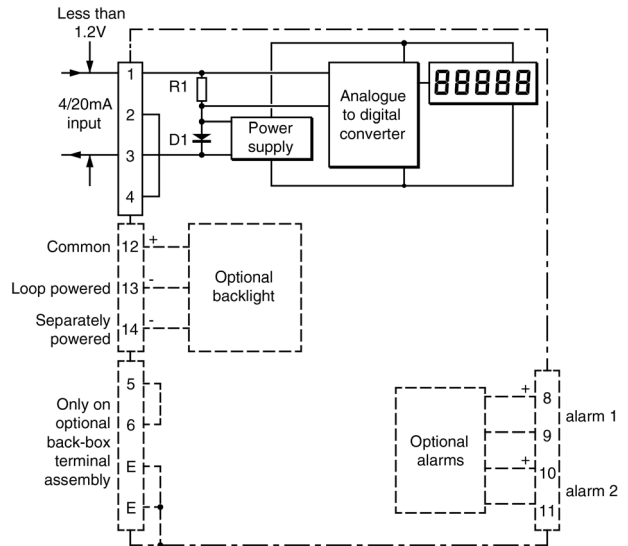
Less than 1.2V

4/20mA input

1
2
3
4

R1
D1

Power supply

Analogue to digital converter

88888

Common 12 +
Loop powered 13 -
Separately powered 14 -

Optional backlight

Only on optional back-box terminal assembly

5
6
E
E

Optional alarms

+ 8
9
+ 10
11

alarm 1
alarm 2